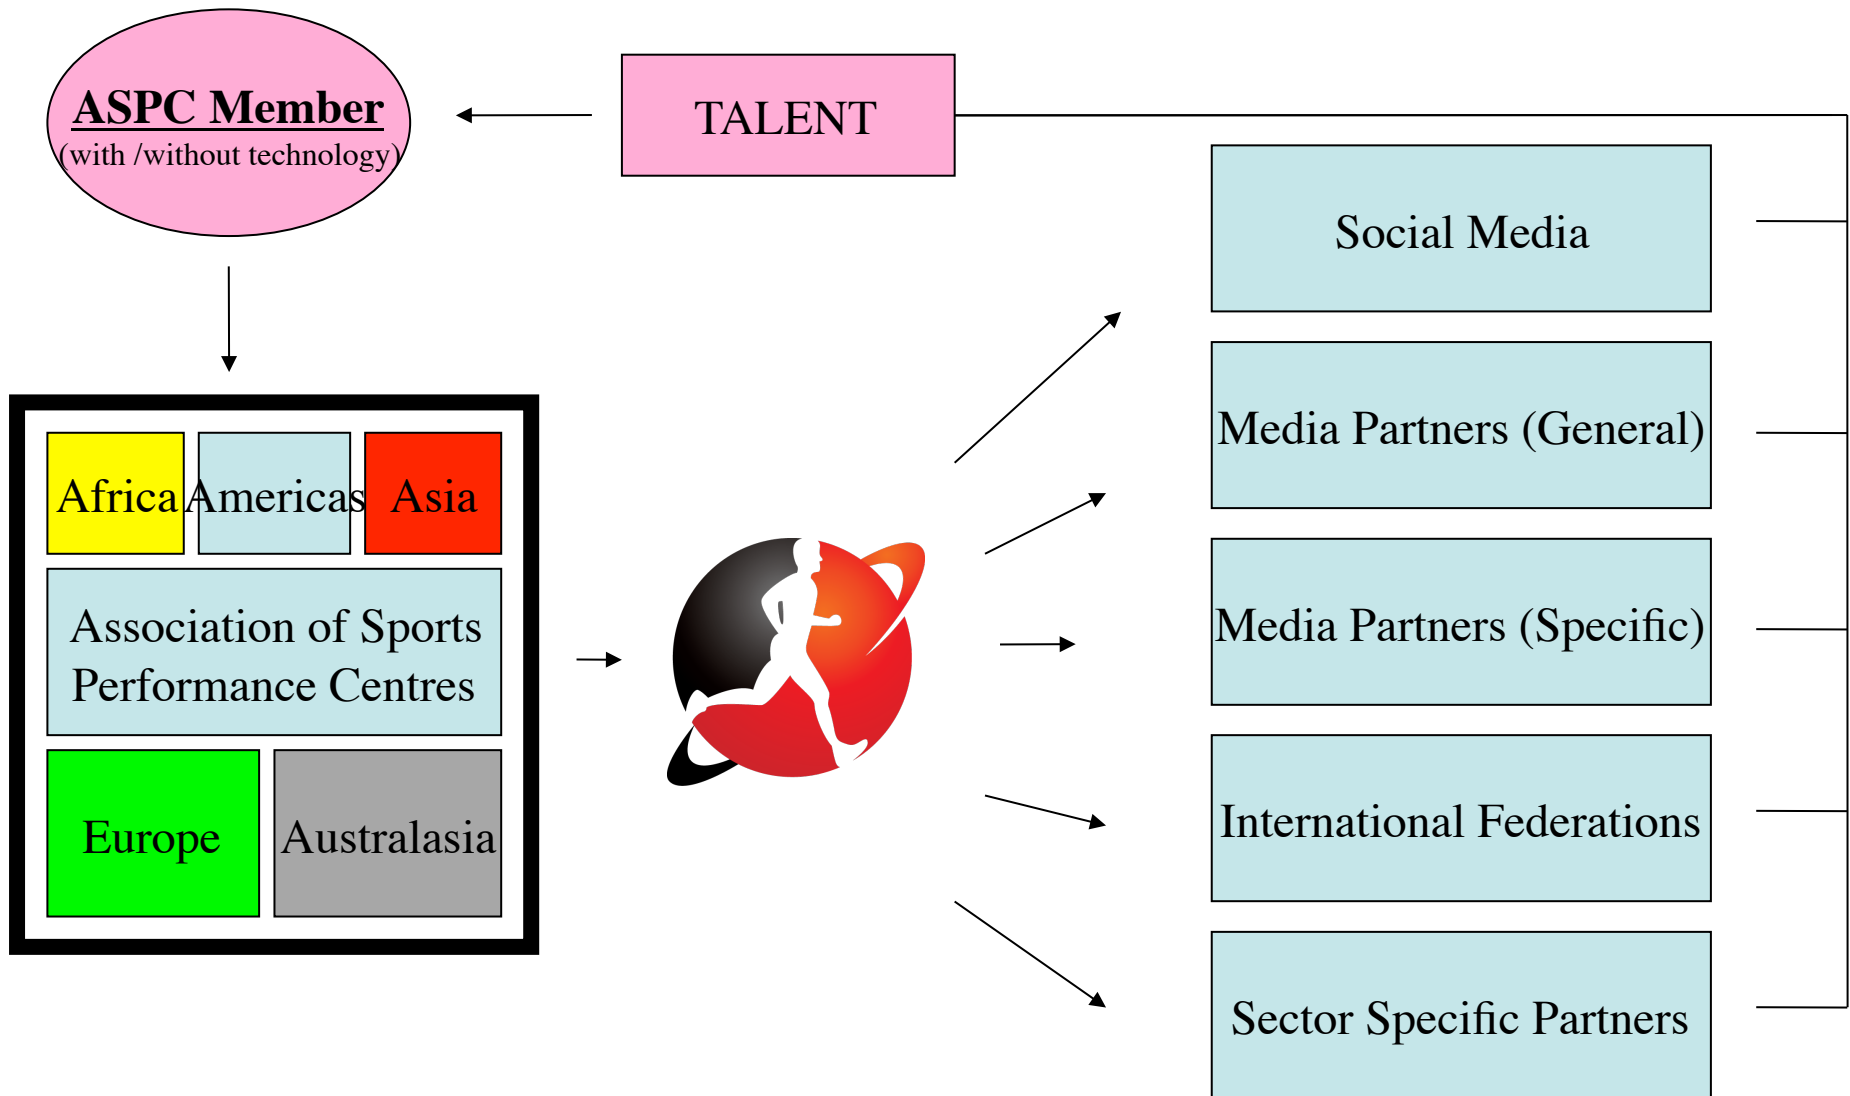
ASPC Member
(with /without technology)

TALENT

Africa

Americas

Asia

Association of Sports Performance Centres

Europe

Australasia

Social Media

Media Partners (General)

Media Partners (Specific)

International Federations

Sector Specific Partners